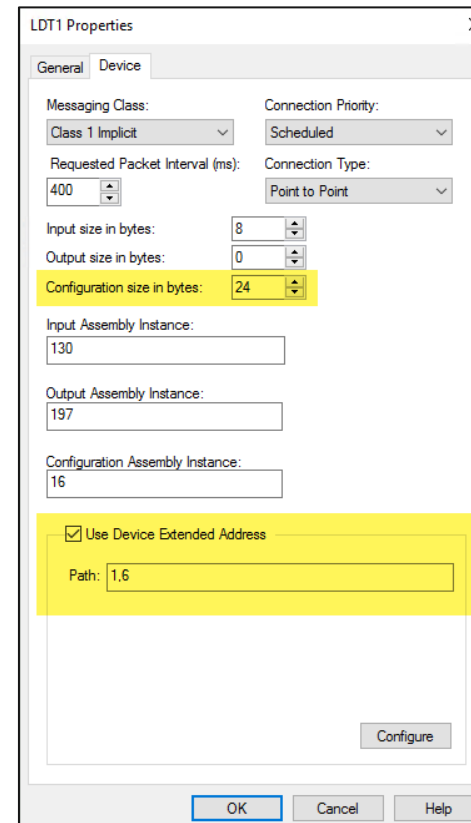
LDT1 Properties

General Device

Messaging Class:
Class 1 Implicit

Connection Priority:
Scheduled

Requested Packet Interval (ms):
400

Connection Type:
Point to Point

Input size in bytes: 8
Output size in bytes: 0
Configuration size in bytes: 24

Input Assembly Instance:
130

Output Assembly Instance:
197

Configuration Assembly Instance:
16

Use Device Extended Address

Path: 1,6

Configure

OK Cancel Help